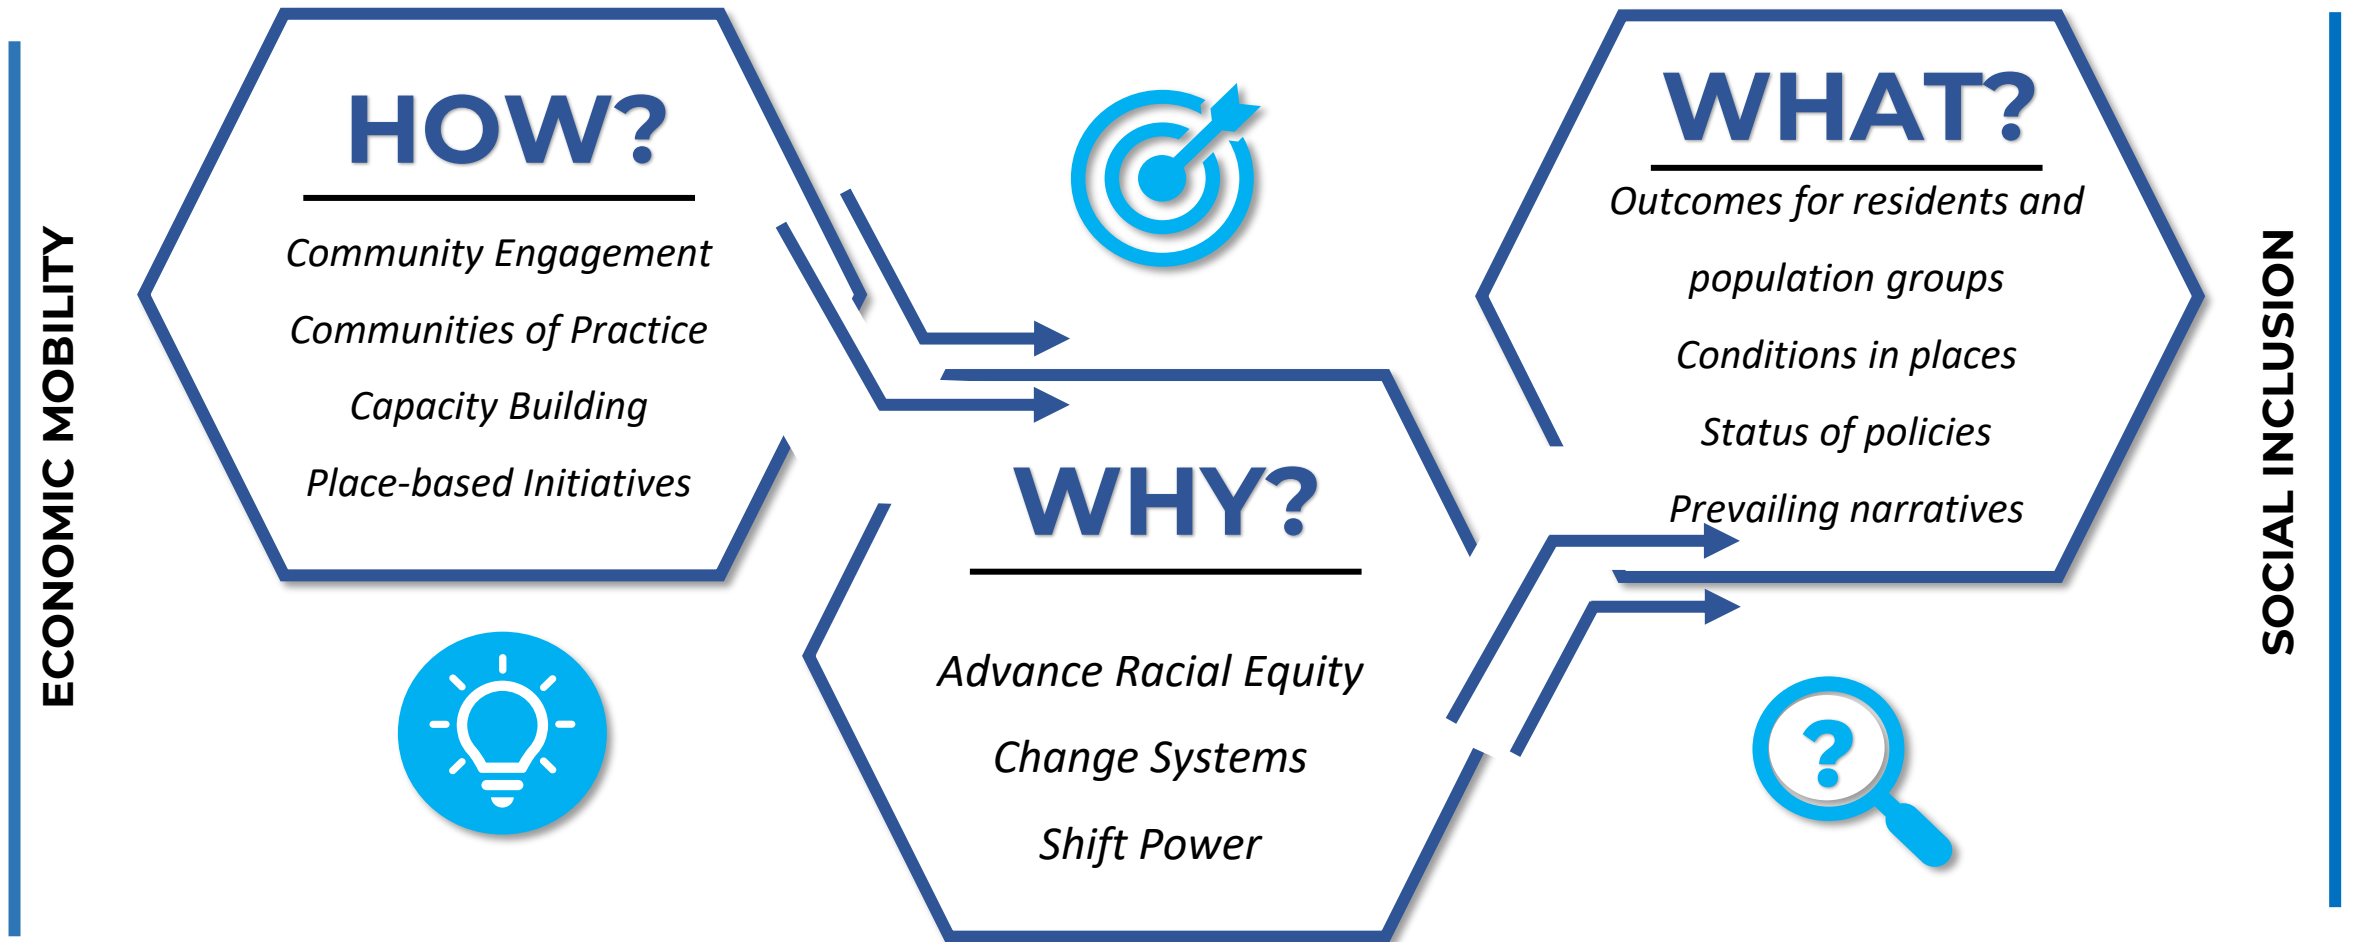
ECONOMIC MOBILITY

HOW?

Community Engagement

Communities of Practice

Capacity Building

Place-based Initiatives

WHY?

Advance Racial Equity

Change Systems

Shift Power

WHAT?

Outcomes for residents and population groups

Conditions in places

Status of policies

Prevailing narratives

?

SOCIAL INCLUSION